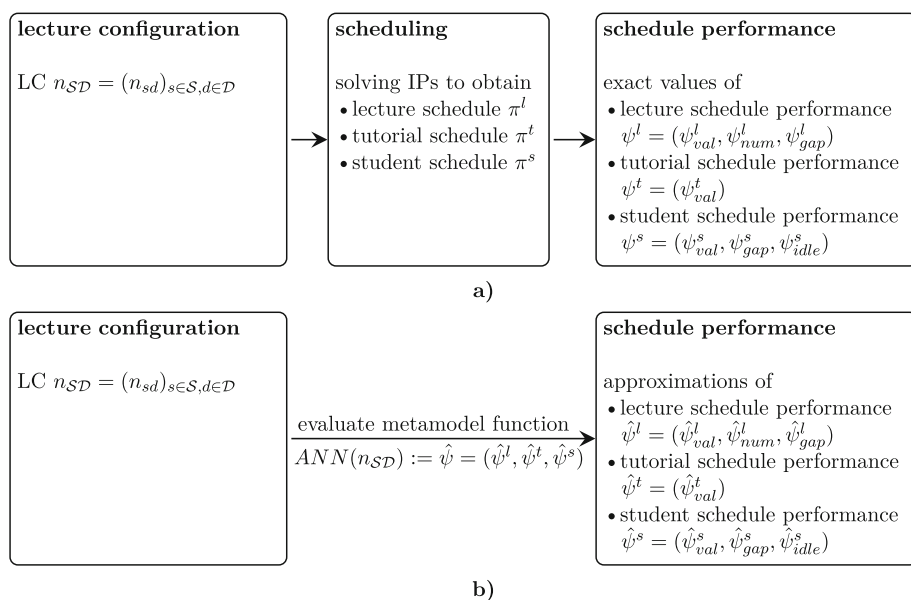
**lecture configuration**

LC $n_{\mathcal{SD}} = (n_{sd})_{s\in\mathcal{S},d\in\mathcal{D}}$

**scheduling**

solving IPs to obtain
• lecture schedule $\pi^l$
• tutorial schedule $\pi^t$
• student schedule $\pi^s$

**schedule performance**

exact values of
• lecture schedule performance $\psi^l = (\psi^l_{val}, \psi^l_{num}, \psi^l_{gap})$
• tutorial schedule performance $\psi^t = (\psi^t_{val})$
• student schedule performance $\psi^s = (\psi^s_{val}, \psi^s_{gap}, \psi^s_{idle})$

**a)**

**lecture configuration**

LC $n_{\mathcal{SD}} = (n_{sd})_{s\in\mathcal{S},d\in\mathcal{D}}$

evaluate metamodel function

$ANN(n_{\mathcal{SD}}) := \hat{\psi} = (\hat{\psi}^l, \hat{\psi}^t, \hat{\psi}^s)$

**schedule performance**

approximations of
• lecture schedule performance $\hat{\psi}^l = (\hat{\psi}^l_{val}, \hat{\psi}^l_{num}, \hat{\psi}^l_{gap})$
• tutorial schedule performance $\hat{\psi}^t = (\hat{\psi}^t_{val})$
• student schedule performance $\hat{\psi}^s = (\hat{\psi}^s_{val}, \hat{\psi}^s_{gap}, \hat{\psi}^s_{idle})$

**b)**